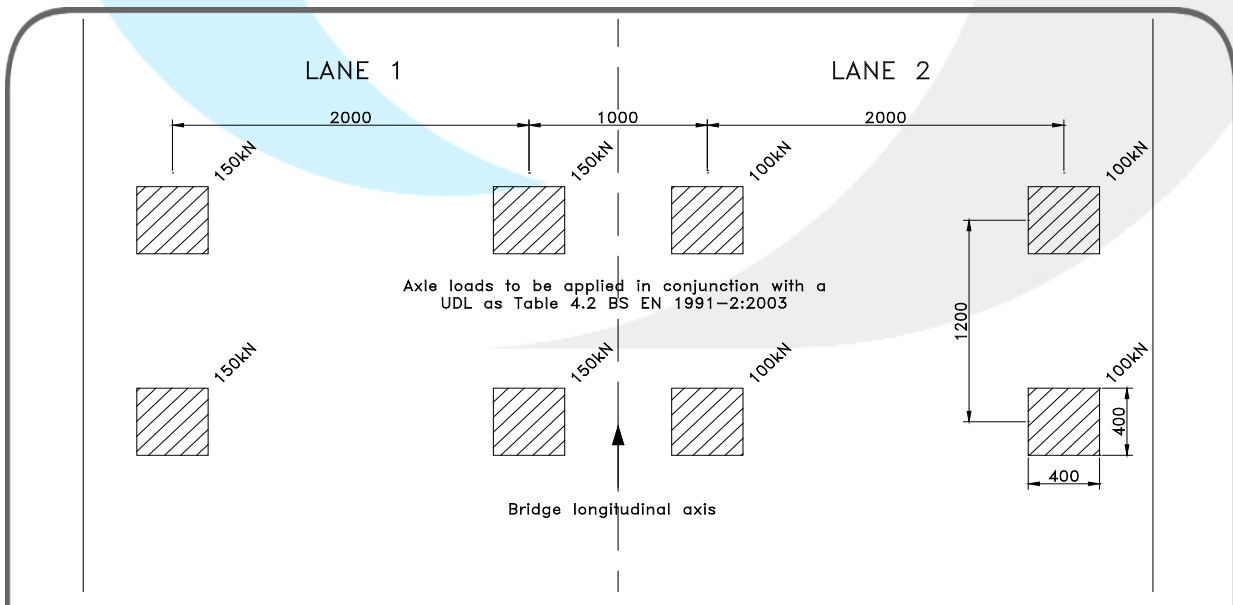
LANE 1

LANE 2

2000

1000

2000

150kN

150kN

100kN

100kN

Axle loads to be applied in conjunction with a UDL as Table 4.2 BS EN 1991-2:2003

1200

150kN

150kN

100kN

100kN

400

400

Bridge longitudinal axis